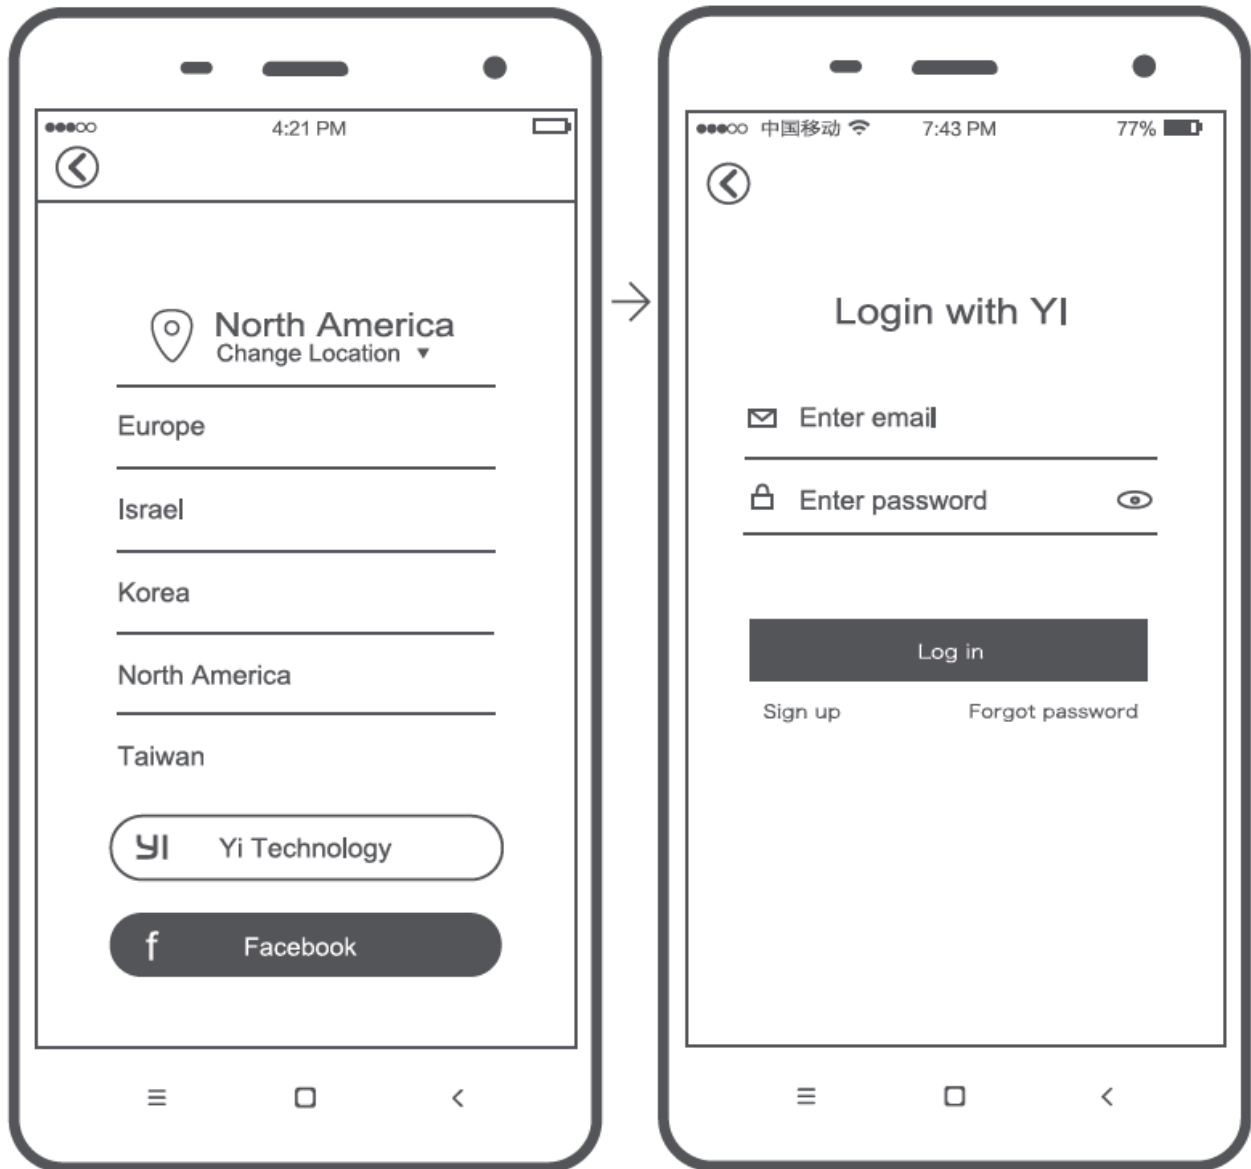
4:21 PM

North America
Change Location ▼

Europe

Israel

Korea

North America

Taiwan

YI Yi Technology

f Facebook

中国移动 7:43 PM 77%

Login with YI

Enter email

Enter password

Log in

Sign up

Forgot password